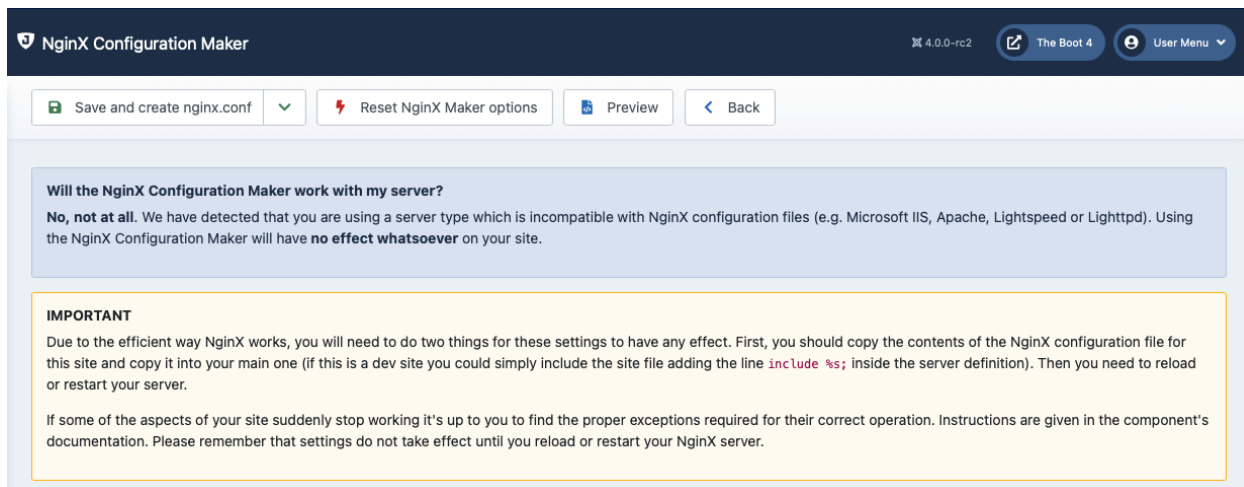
NginX Configuration Maker

4.0.0-rc2

The Boot 4

User Menu

Save and create nginx.conf

Reset NginX Maker options

Preview

Back

**Will the NginX Configuration Maker work with my server?**

**No, not at all**. We have detected that you are using a server type which is incompatible with NginX configuration files (e.g. Microsoft IIS, Apache, Lightspeed or Lighttpd). Using the NginX Configuration Maker will have **no effect whatsoever** on your site.

**IMPORTANT**

Due to the efficient way NginX works, you will need to do two things for these settings to have any effect. First, you should copy the contents of the NginX configuration file for this site and copy it into your main one (if this is a dev site you could simply include the site file adding the line `include %s;` inside the server definition). Then you need to reload or restart your server.

If some of the aspects of your site suddenly stop working it's up to you to find the proper exceptions required for their correct operation. Instructions are given in the component's documentation. Please remember that settings do not take effect until you reload or restart your NginX server.